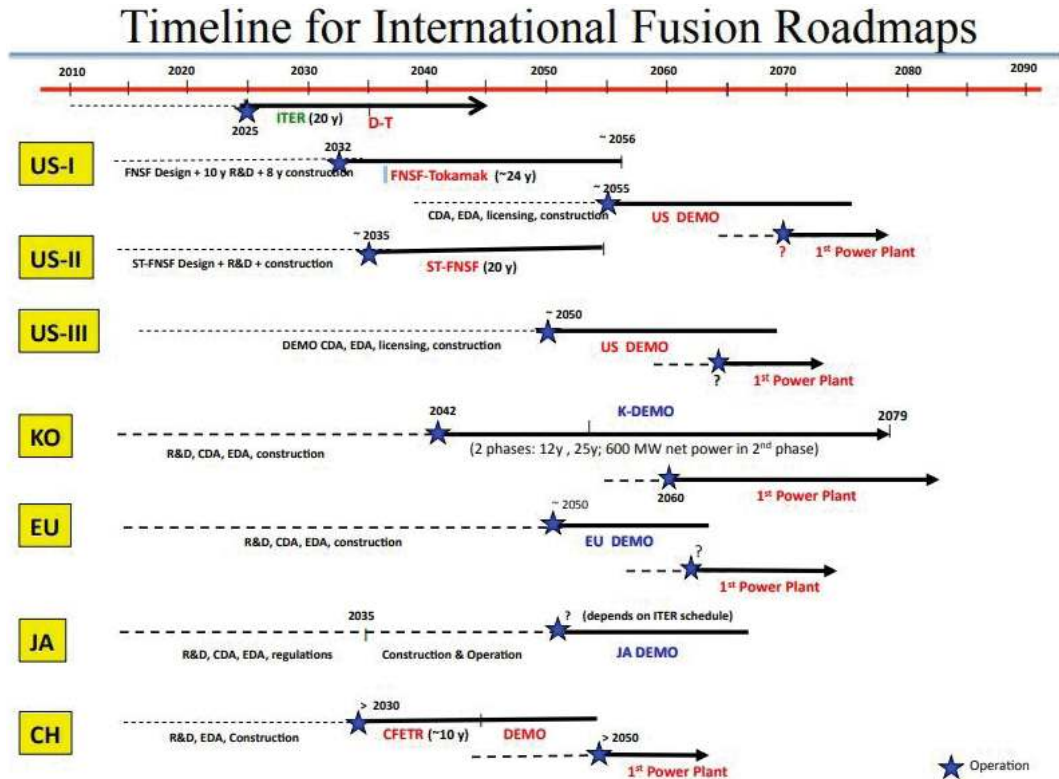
Timeline for International Fusion Roadmaps

2010 2020 2030 2040 2050 2060 2070 2080 2090

2025 ITER (20 y) D-T

US-I

2032 ~ 2056

FNSF Design + 10 y R&D + 8 y construction

FNSF-Tokamak (~24 y)

~ 2055

CDA, EDA, licensing, construction

US DEMO

?

1$^{st}$ Power Plant

US-II

~ 2035

ST-FNSF Design + R&D + construction

ST-FNSF (20 y)

US-III

~ 2050

DEMO CDA, EDA, licensing, construction

US DEMO

?

1$^{st}$ Power Plant

KO

2042

K-DEMO

2079

R&D, CDA, EDA, construction

(2 phases: 12y , 25y; 600 MW net power in 2$^{nd}$ phase)

2060

1$^{st}$ Power Plant

EU

~ 2050

R&D, CDA, EDA, construction

EU DEMO

?

1$^{st}$ Power Plant

JA

2035

? (depends on ITER schedule)

R&D, CDA, EDA, regulations

Construction & Operation

JA DEMO

CH

> 2030

R&D, EDA, Construction

CFETR (~10 y)

DEMO

> 2050

1$^{st}$ Power Plant

Operation